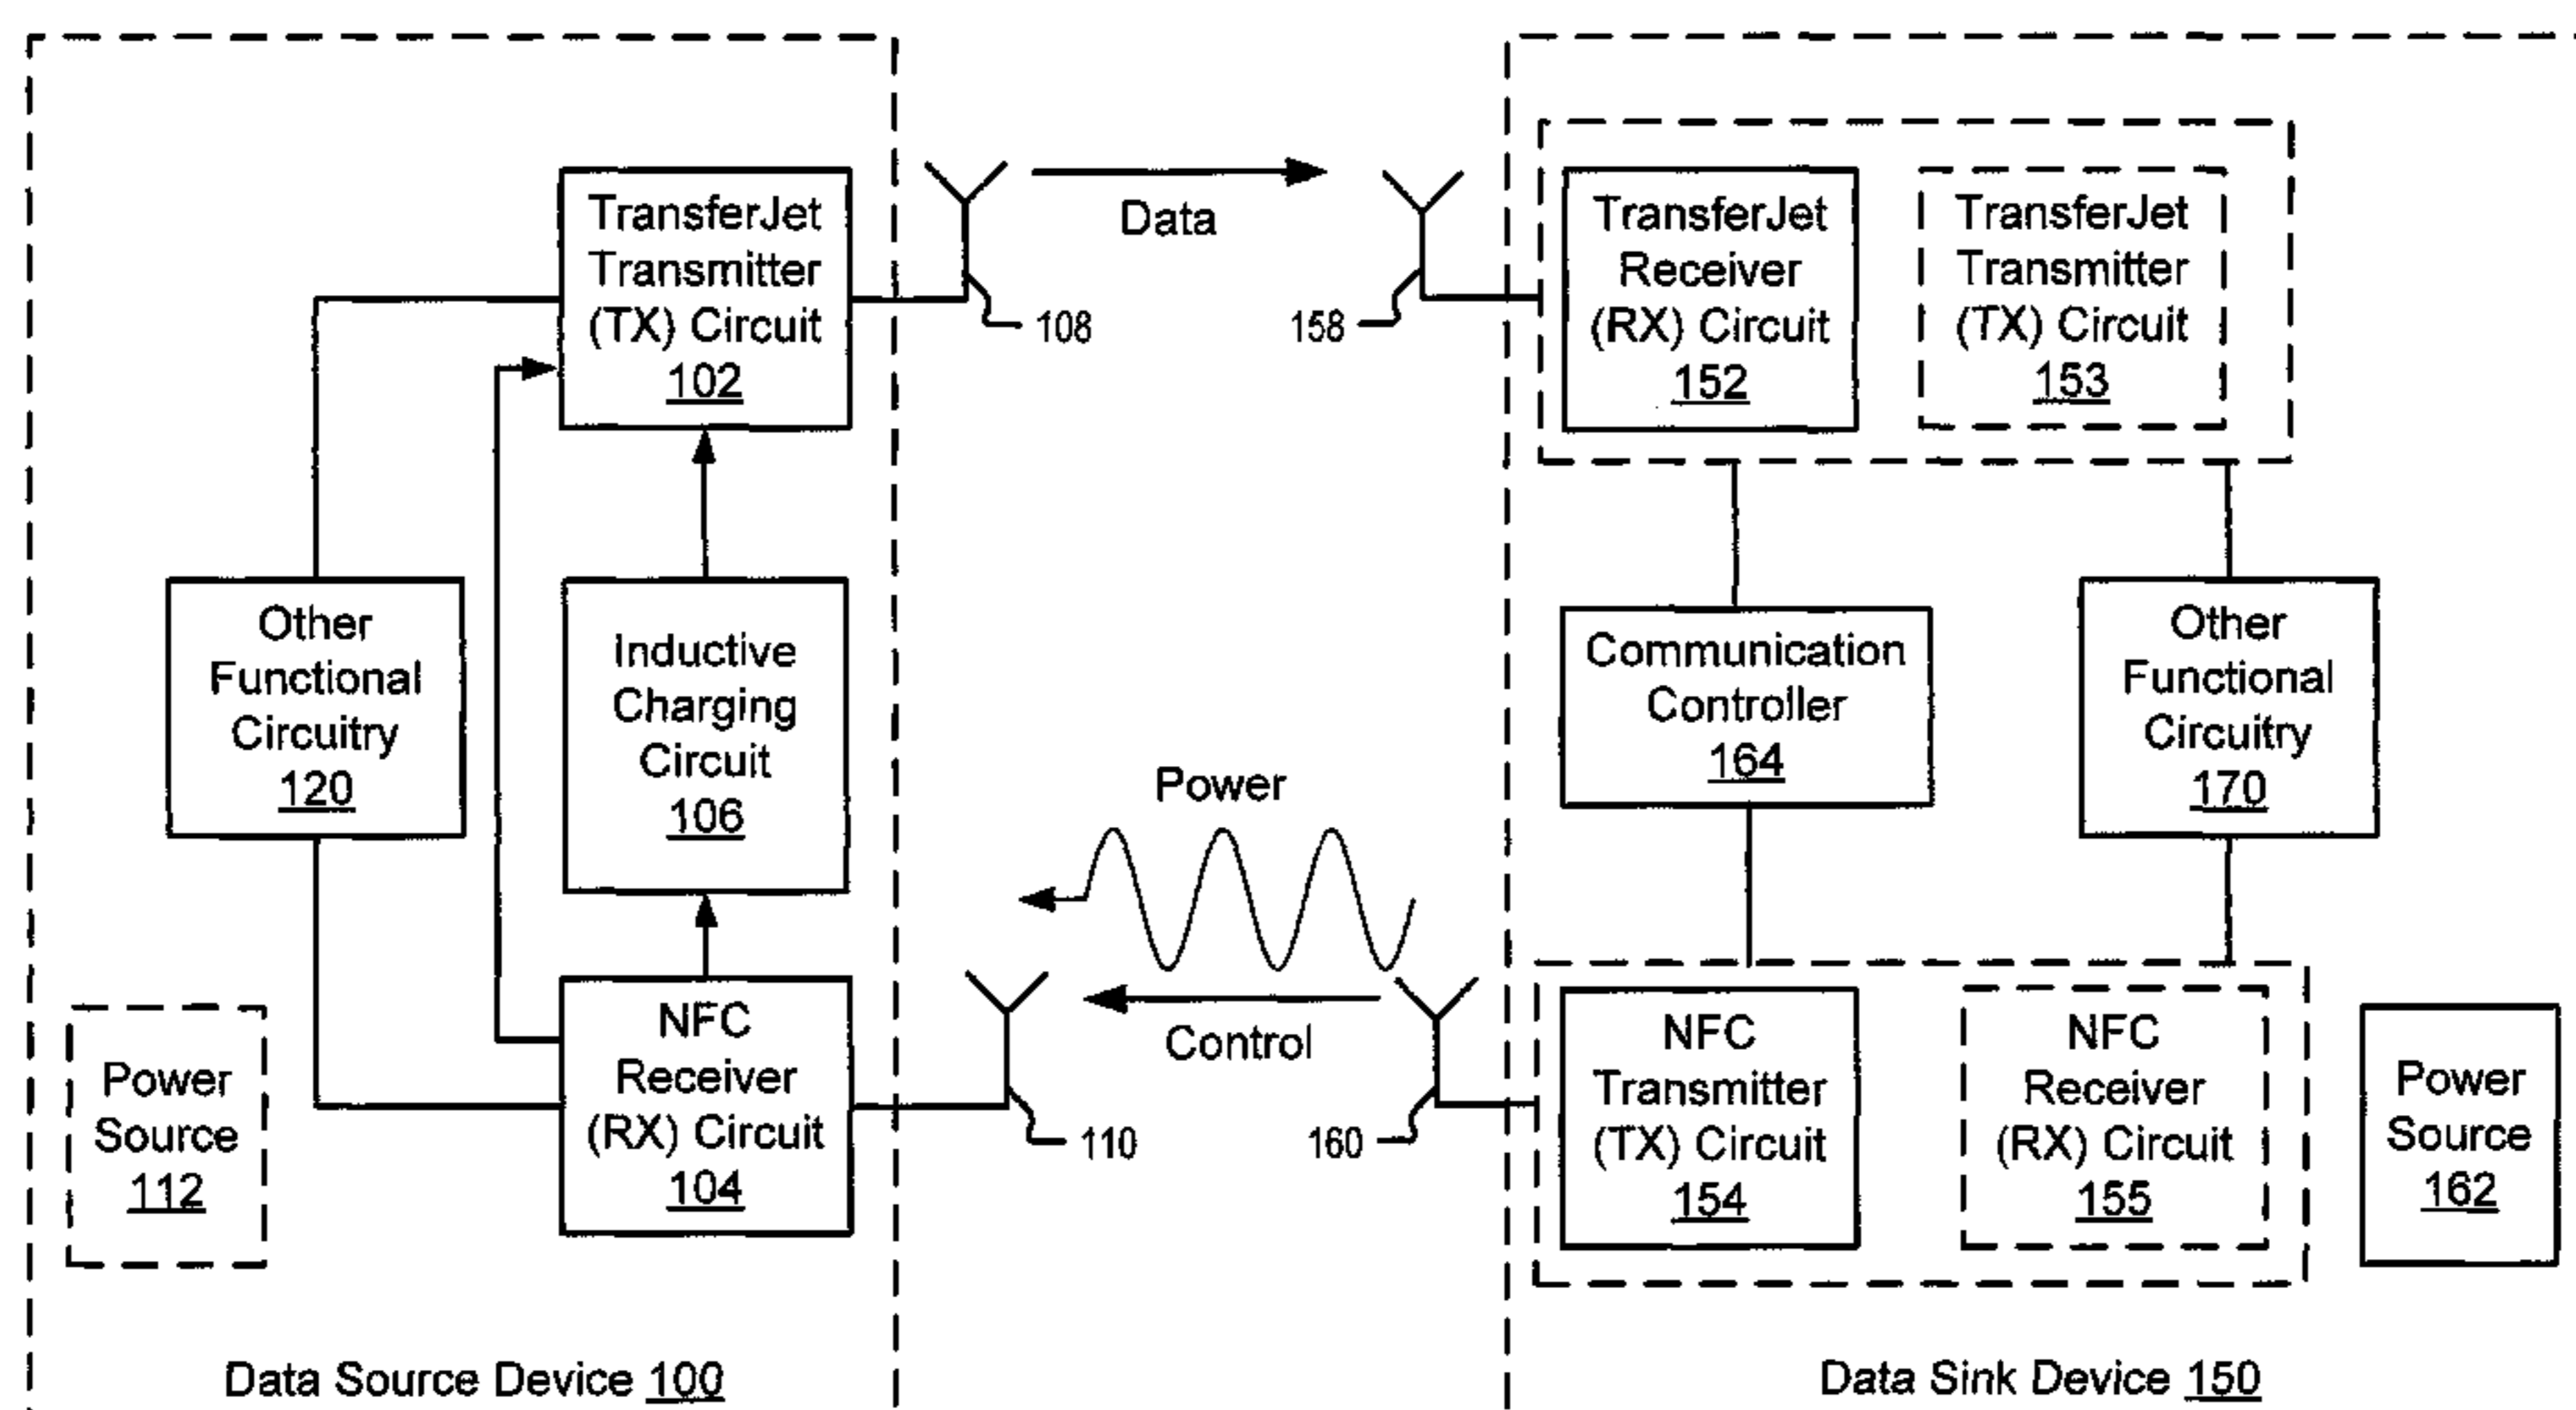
TransferJet Transmitter (TX) Circuit 102

Data

TransferJet Receiver (RX) Circuit 152

TransferJet Transmitter (TX) Circuit 153

108

158

Other Functional Circuitry 120

Inductive Charging Circuit 106

Communication Controller 164

Other Functional Circuitry 170

Power

Control

NFC Receiver (RX) Circuit 104

110

160

NFC Transmitter (TX) Circuit 154

NFC Receiver (RX) Circuit 155

Power Source 112

Power Source 162

Data Source Device 100

Data Sink Device 150